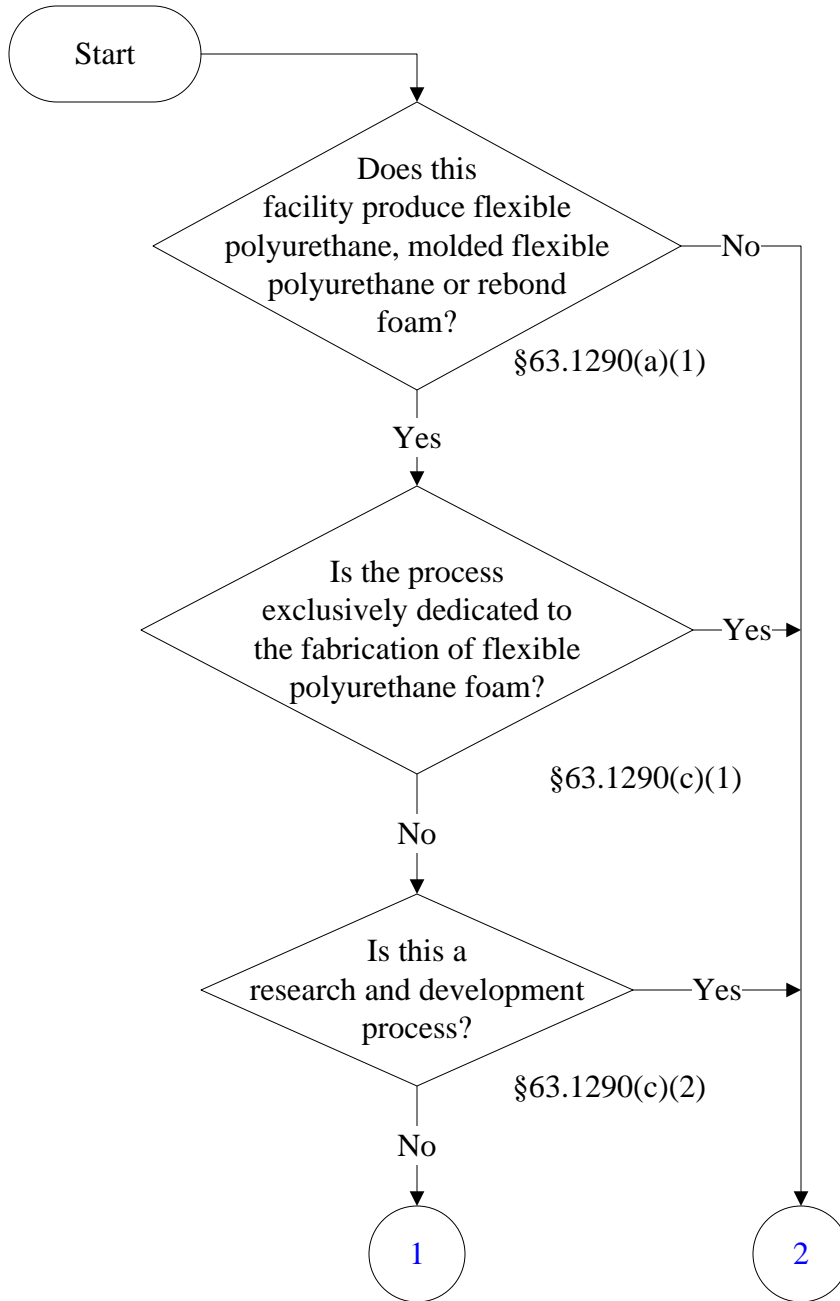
Start

Does this facility produce flexible polyurethane, molded flexible polyurethane or rebond foam?

§63.1290(a)(1)

No

Yes

Is the process exclusively dedicated to the fabrication of flexible polyurethane foam?

Yes

§63.1290(c)(1)

No

Is this a research and development process?

Yes

§63.1290(c)(2)

No

1

2